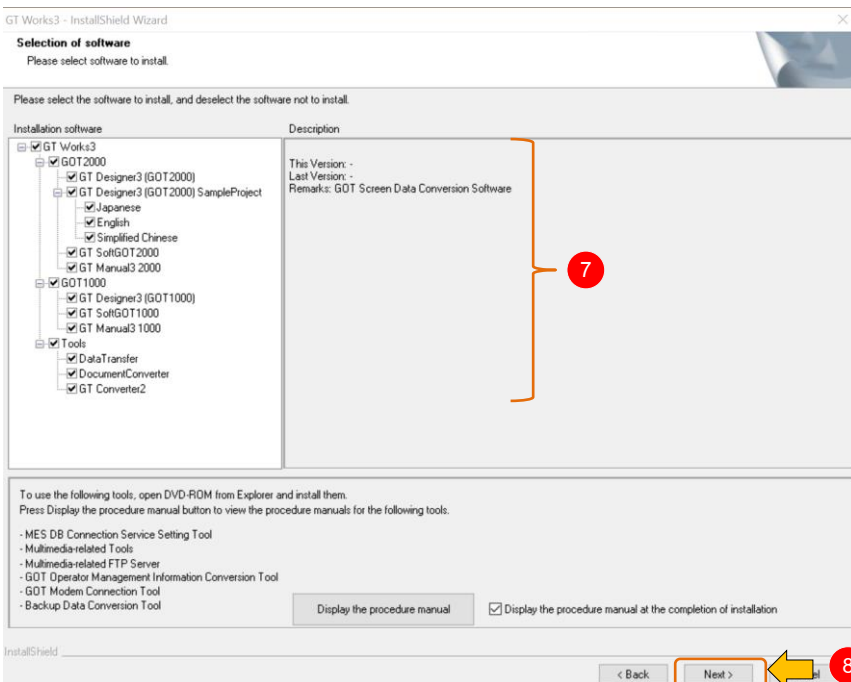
GT Works3 - InstallShield Wizard

Selection of software
Please select software to install.

Please select the software to install, and deselect the software not to install.

Installation software

GT Works3
GOT2000
GT Designer3 (GOT2000)
GT Designer3 (GOT2000) SampleProject
Japanese
English
Simplified Chinese
GT SoftGOT2000
GT Manual3 2000
GOT1000
GT Designer3 (GOT1000)
GT SoftGOT1000
GT Manual3 1000
Tools
DataTransfer
DocumentConverter
GT Converter2

Description

This Version: -
Last Version: -
Remarks: GOT Screen Data Conversion Software

7

To use the following tools, open DVD-ROM from Explorer and install them.
Press Display the procedure manual button to view the procedure manuals for the following tools.

- MES DB Connection Service Setting Tool
- Multimedia-related Tools
- Multimedia-related FTP Server
- GOT Operator Management Information Conversion Tool
- GOT Modem Connection Tool
- Backup Data Conversion Tool

Display the procedure manual

Display the procedure manual at the completion of installation

InstallShield

< Back

Next >

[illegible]el

8